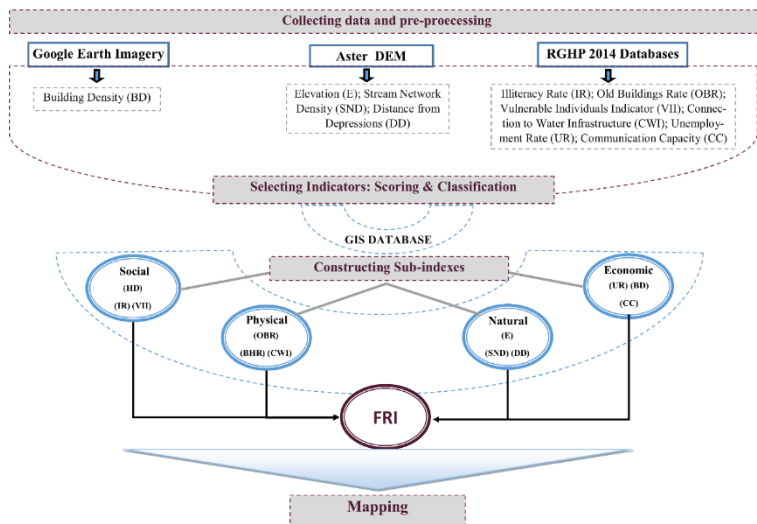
Collecting data and pre-processing

Google Earth Imagery

Building Density (BD)

Aster DEM

Elevation (E); Stream Network Density (SND); Distance from Depressions (DD)

RGHP 2014 Databases

Illiteracy Rate (IR); Old Buildings Rate (OBR); Vulnerable Individuals Indicator (VII); Connection to Water Infrastructure (CWI); Unemployment Rate (UR); Communication Capacity (CC)

Selecting Indicators: Scoring & Classification

GIS DATABASE

Constructing Sub-indexes

Social
(HD)
(IR) (VII)

Physical
(OBR)
(BHR) (CWI)

Natural
(E)
(SND) (DD)

Economic
(UR) (BD)
(CC)

FRI

Mapping